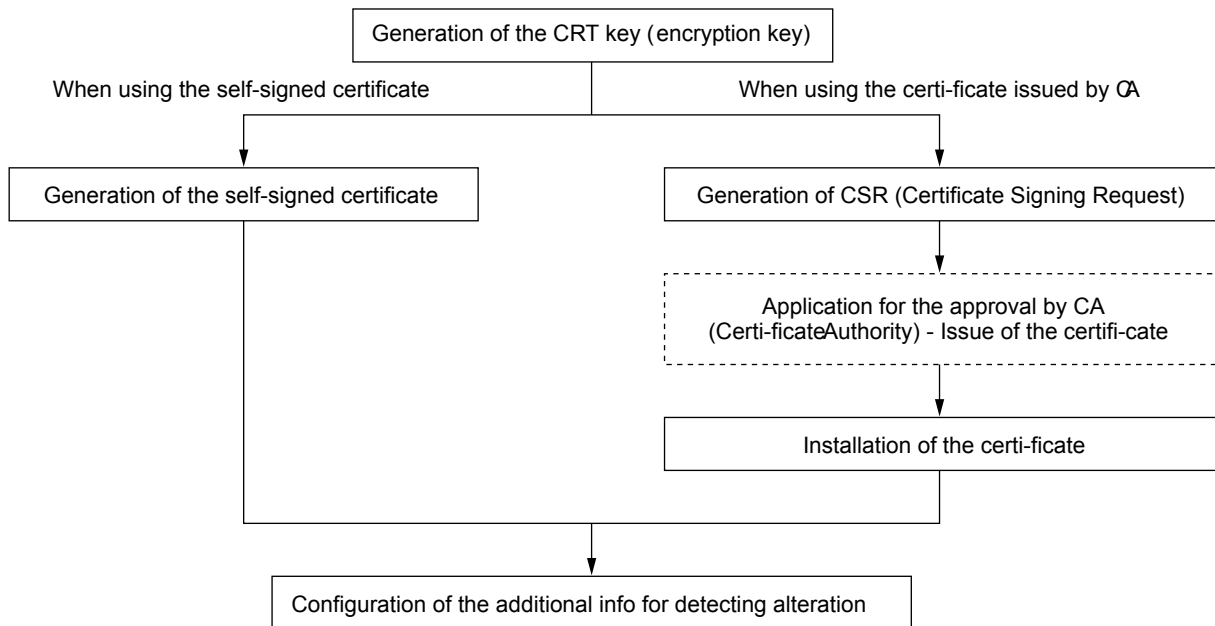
Generation of the CRT key (encryption key)

When using the self-signed certificate

When using the certi-ficate issued by CA

Generation of the self-signed certificate

Generation of CSR (Certificate Signing Request)

Application for the approval by CA (Certi-ficateAuthority) - Issue of the certifi-cate

Installation of the certi-ficate

Configuration of the additional info for detecting alteration